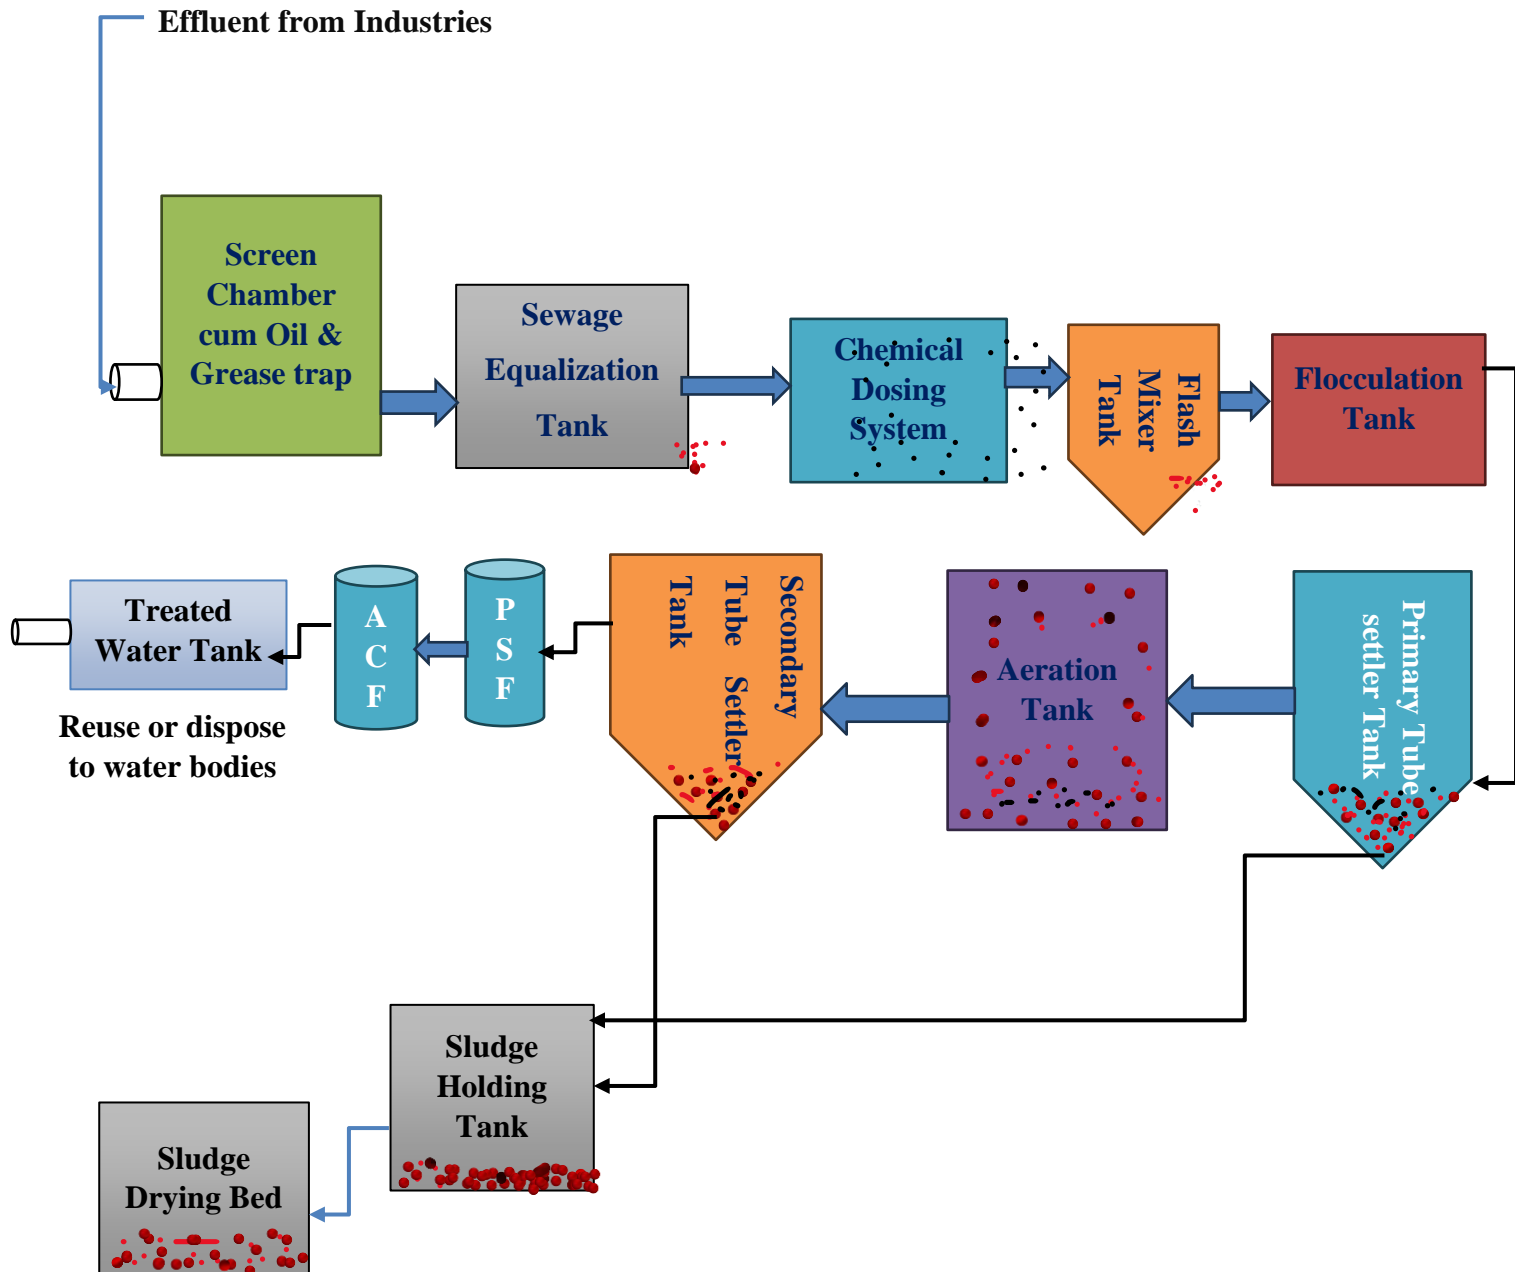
Effluent from Industries

Screen Chamber cum Oil & Grease trap

Sewage Equalization Tank

Chemical Dosing System

Flash Mixer Tank

Flocculation Tank

Primary Tube settler Tank

Aeration Tank

Secondary Tube Settler Tank

P S F

A C F

Treated Water Tank

Reuse or dispose to water bodies

Sludge Holding Tank

Sludge Drying Bed